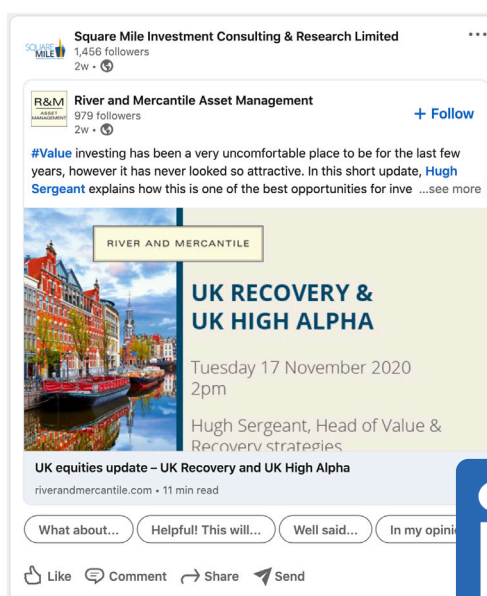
SQUARE MILE

Square Mile Investment Consulting & Research Limited
1,456 followers
2w •

R&M ASSET MANAGEMENT

River and Mercantile Asset Management
979 followers
2w •

+ Follow

#Value investing has been a very uncomfortable place to be for the last few years, however it has never looked so attractive. In this short update, Hugh Sergeant explains how this is one of the best opportunities for inve ...see more

RIVER AND MERCANTILE

UK RECOVERY & UK HIGH ALPHA

Tuesday 17 November 2020
2pm

Hugh Sergeant, Head of Value & Recovery strategies

UK equities update – UK Recovery and UK High Alpha
riverandmercantile.com • 11 min read

What about... | Helpful! This will... | Well said... | In my opini

Like | Comment | Share | Send